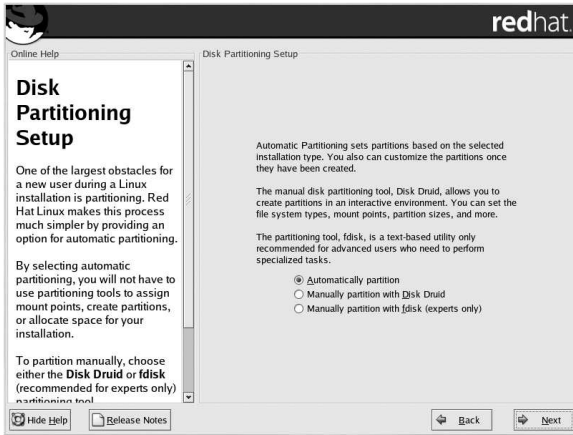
redhat.

Online Help

Disk Partitioning Setup

One of the largest obstacles for a new user during a Linux installation is partitioning. Red Hat Linux makes this process much simpler by providing an option for automatic partitioning.

By selecting automatic partitioning, you will not have to use partitioning tools to assign mount points, create partitions, or allocate space for your installation.

To partition manually, choose either the **Disk Druid** or **fdisk** (recommended for experts only) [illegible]

Disk Partitioning Setup

Automatic Partitioning sets partitions based on the selected installation type. You also can customize the partitions once they have been created.

The manual disk partitioning tool, Disk Druid, allows you to create partitions in an interactive environment. You can set the file system types, mount points, partition sizes, and more.

The partitioning tool, fdisk, is a text-based utility only recommended for advanced users who need to perform specialized tasks.

Automatically partition
Manually partition with Disk Druid
Manually partition with fdisk (experts only)

Hide Help
Release Notes
Back
Next